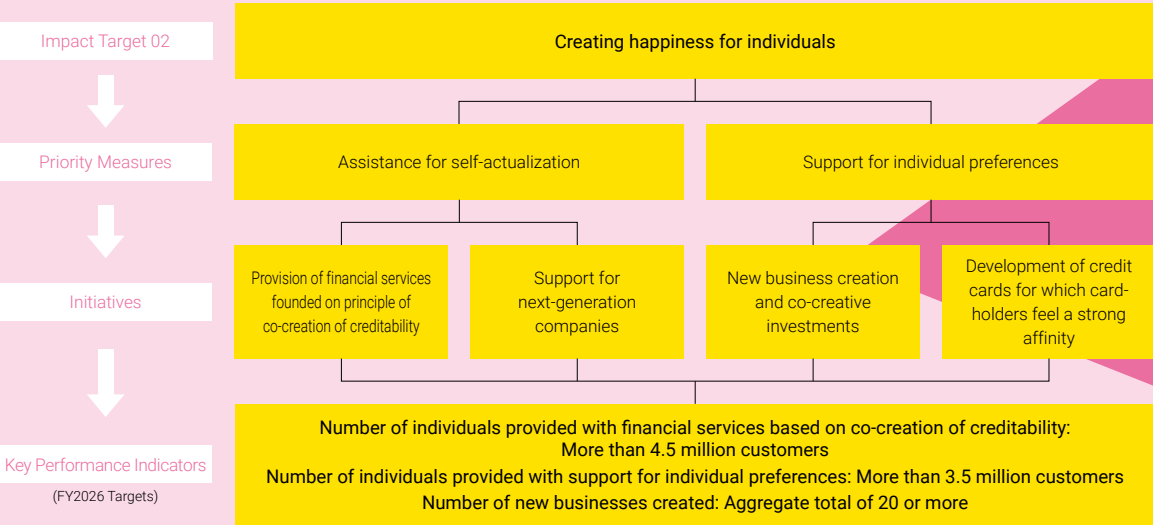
Impact Target 02

Creating happiness for individuals

Priority Measures

Assistance for self-actualization

Support for individual preferences

Initiatives

Provision of financial services founded on principle of co-creation of creditability

Support for next-generation companies

New business creation and co-creative investments

Development of credit cards for which cardholders feel a strong affinity

Key Performance Indicators

(FY2026 Targets)

Number of individuals provided with financial services based on co-creation of creditability: More than 4.5 million customers

Number of individuals provided with support for individual preferences: More than 3.5 million customers

Number of new businesses created: Aggregate total of 20 or more